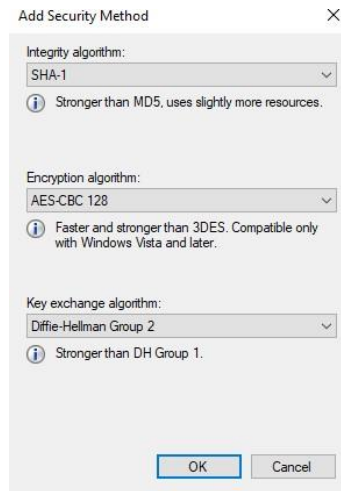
Add Security Method

×

Integrity algorithm:

SHA-1

Stronger than MD5, uses slightly more resources.

Encryption algorithm:

AES-CBC 128

Faster and stronger than 3DES. Compatible only with Windows Vista and later.

Key exchange algorithm:

Diffie-Hellman Group 2

Stronger than DH Group 1.

OK

Cancel